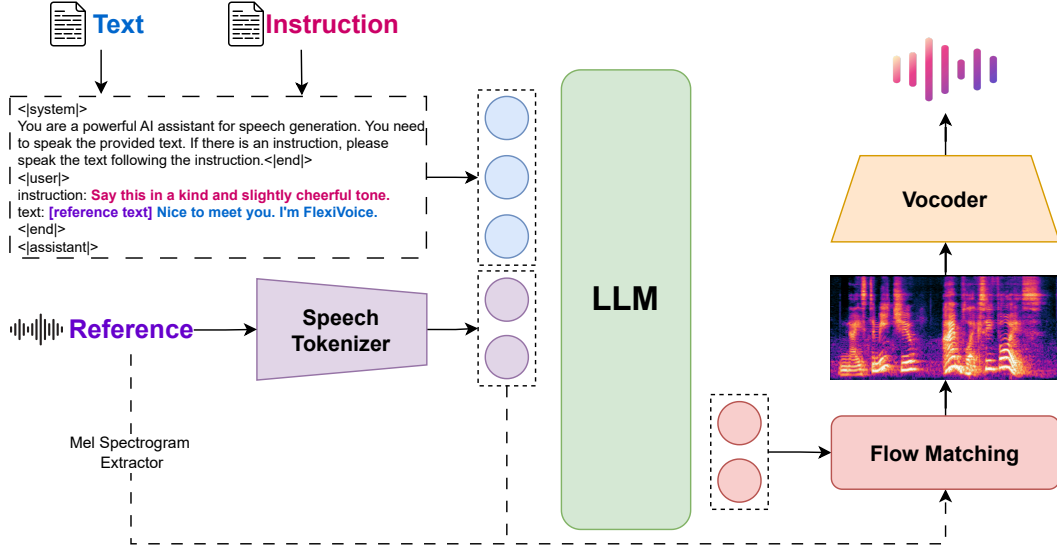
Text

Instruction

<|system|>
You are a powerful AI assistant for speech generation. You need to speak the provided text. If there is an instruction, please speak the text following the instruction.<|end|>
<|user|>
instruction: Say this in a kind and slightly cheerful tone.
text: [reference text] Nice to meet you. I'm FlexiVoice.
<|end|>
<|assistant|>

Reference

Speech Tokenizer

LLM

Vocoder

Flow Matching

Mel Spectrogram Extractor